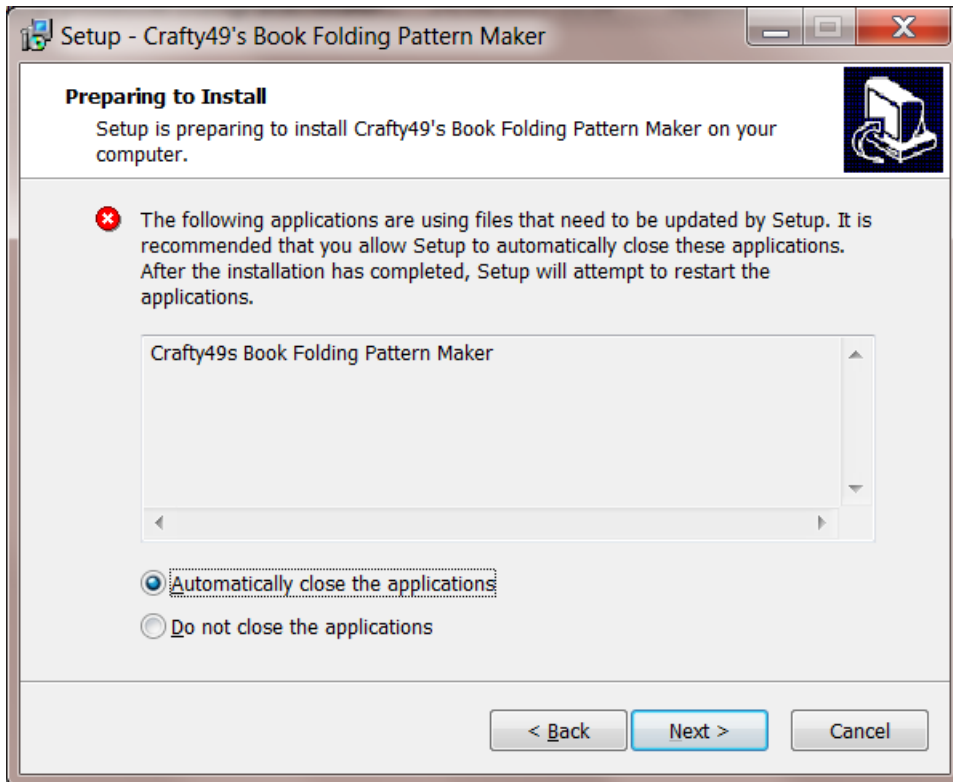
Setup - Crafty49's Book Folding Pattern Maker

Preparing to Install

Setup is preparing to install Crafty49's Book Folding Pattern Maker on your computer.

The following applications are using files that need to be updated by Setup. It is recommended that you allow Setup to automatically close these applications. After the installation has completed, Setup will attempt to restart the applications.

Crafty49s Book Folding Pattern Maker

Automatically close the applications

Do not close the applications

< Back

Next >

Cancel